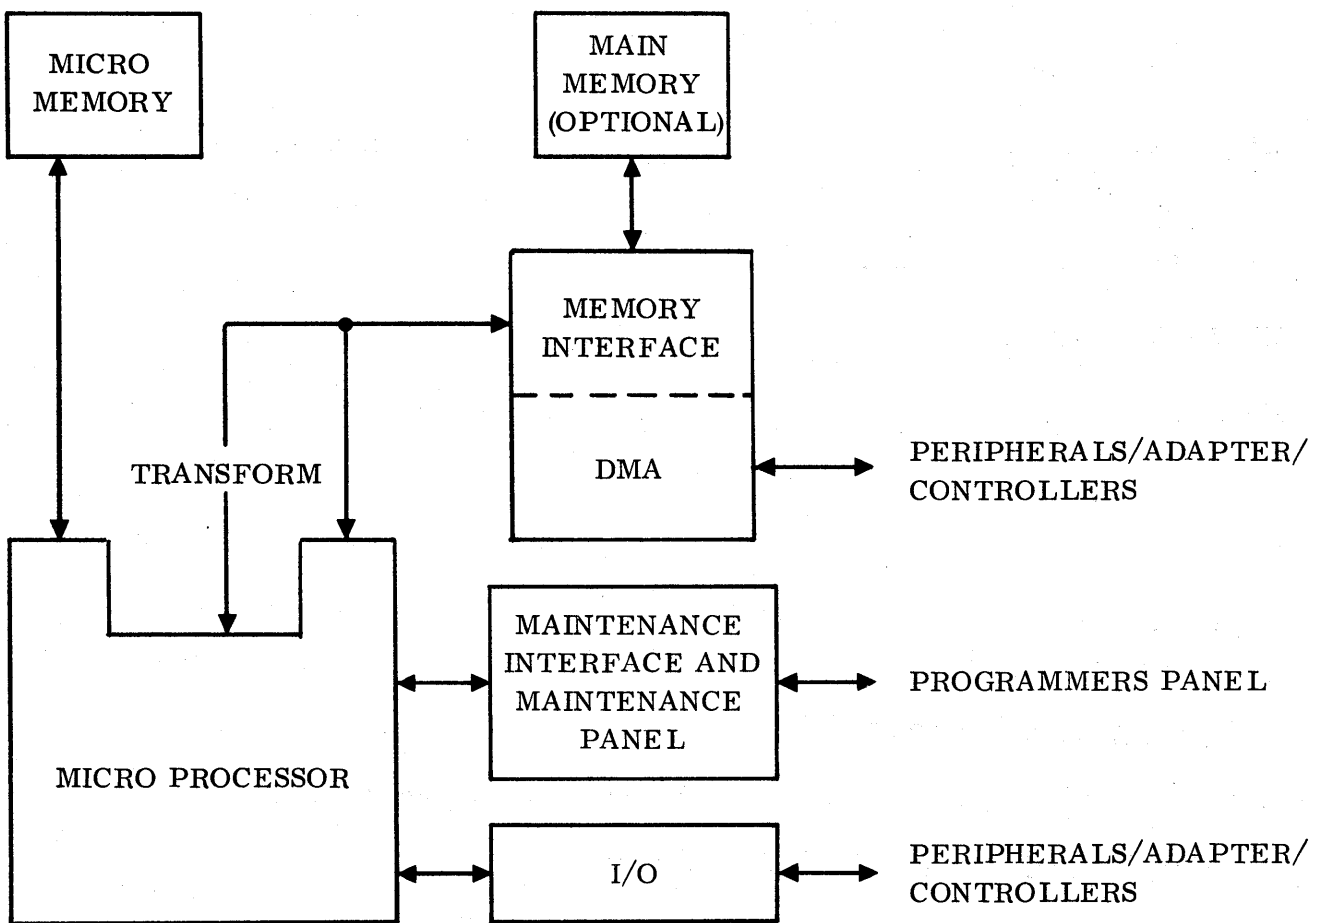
MICRO MEMORY

MAIN MEMORY (OPTIONAL)

MEMORY INTERFACE

DMA

PERIPHERALS/ADAPTER/ CONTROLLERS

TRANSFORM

MICRO PROCESSOR

MAINTENANCE INTERFACE AND MAINTENANCE PANEL

PROGRAMMERS PANEL

I/O

PERIPHERALS/ADAPTER/ CONTROLLERS